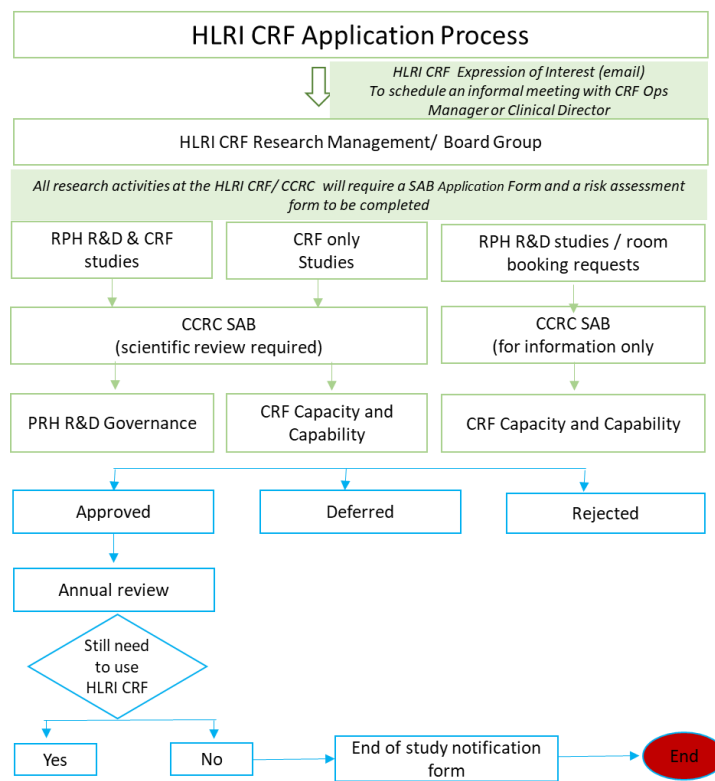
HLRI CRF Application Process

HLRI CRF Expression of Interest (email)
To schedule an informal meeting with CRF Ops Manager or Clinical Director

HLRI CRF Research Management/ Board Group

All research activities at the HLRI CRF/ CCRC will require a SAB Application Form and a risk assessment form to be completed

RPH R&D & CRF studies

CRF only Studies

RPH R&D studies / room booking requests

CCRC SAB (scientific review required)

CCRC SAB (for information only

PRH R&D Governance

CRF Capacity and Capability

CRF Capacity and Capability

Approved

Deferred

Rejected

Annual review

Still need to use HLRI CRF

Yes

No

End of study notification form

End